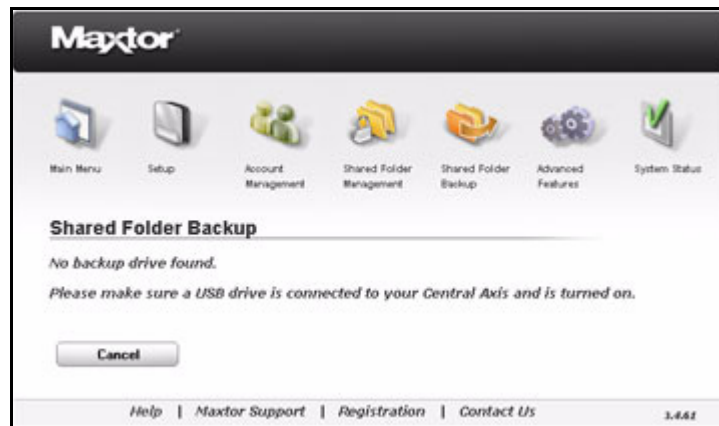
Maxtor

Main Menu
Setup
Account Management
Shared Folder Management
Shared Folder Backup
Advanced Features
System Status

Shared Folder Backup

No backup drive found.

Please make sure a USB drive is connected to your Central Axis and is turned on.

Cancel

Help | Maxtor Support | Registration | Contact Us

1.4.61